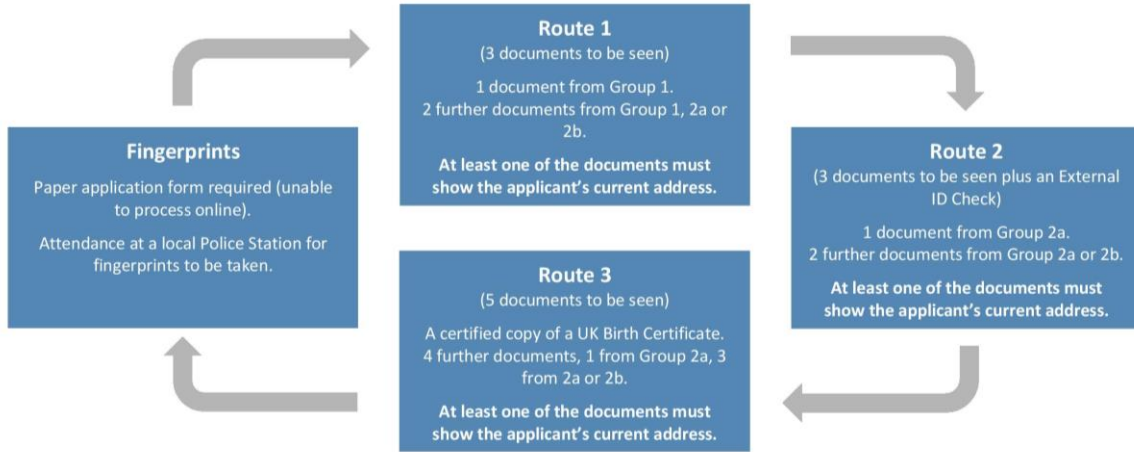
Route 1
(3 documents to be seen)

1 document from Group 1.
2 further documents from Group 1, 2a or 2b.

At least one of the documents must show the applicant's current address.

Route 2
(3 documents to be seen plus an External ID Check)

1 document from Group 2a.
2 further documents from Group 2a or 2b.

At least one of the documents must show the applicant's current address.

Route 3
(5 documents to be seen)

A certified copy of a UK Birth Certificate.
4 further documents, 1 from Group 2a, 3 from 2a or 2b.

At least one of the documents must show the applicant's current address.

Fingerprints

Paper application form required (unable to process online).

Attendance at a local Police Station for fingerprints to be taken.